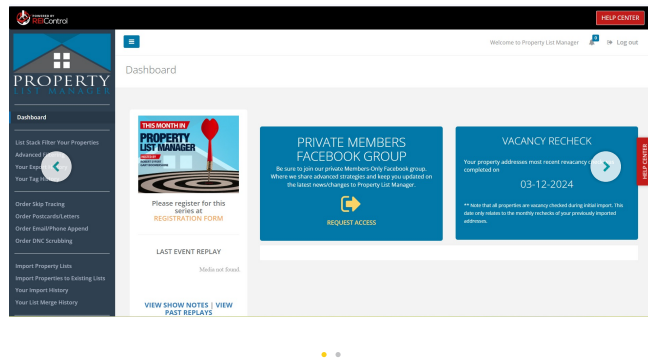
POWERED BY REIControl

HELP CENTER

PROPERTY LIST MANAGER

Welcome to Property List Manager 0 Log out

Dashboard

Dashboard

List Stack Filter Your Properties
Advanced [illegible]
Your Exp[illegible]
Your Tag H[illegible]

Order Skip Tracing
Order Postcards/Letters
Order Email/Phone Append
Order DNC Scrubbing

Import Property Lists
Import Properties to Existing Lists
Your Import History
Your List Merge History

THIS MONTH IN
PROPERTY LIST MANAGER

Please register for this series at
REGISTRATION FORM

LAST EVENT REPLAY

Media not found

VIEW SHOW NOTES | VIEW PAST REPLAYS

PRIVATE MEMBERS FACEBOOK GROUP

Be sure to join our private Members-Only Facebook group. Where we share advanced strategies and keep you updated on the latest news/changes to Property List Manager.

REQUEST ACCESS

VACANCY RECHECK

Your property addresses most recent revacancy c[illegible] completed on

03-12-2024

** Note that all properties are vacancy checked during initial import. This date only relates to the monthly rechecks of your previously imported addresses.

HELP CENTER